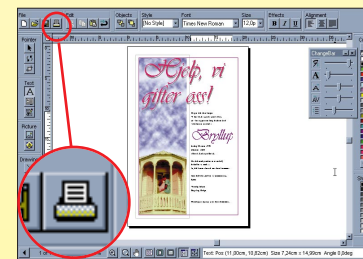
File
Edit
Objects
Style
Font
Size
Effects
Alignment
[No Style]
Times New Roman
12,0p
B
I
U
Pointer
Text
A
Picture
Drawing
ChangeBar
Help, vi gifter oss!
Bryllup
Text: Pos (11,80cm, 16,82cm) Size 7,24cm x 14,99cm Angle 0,0deg